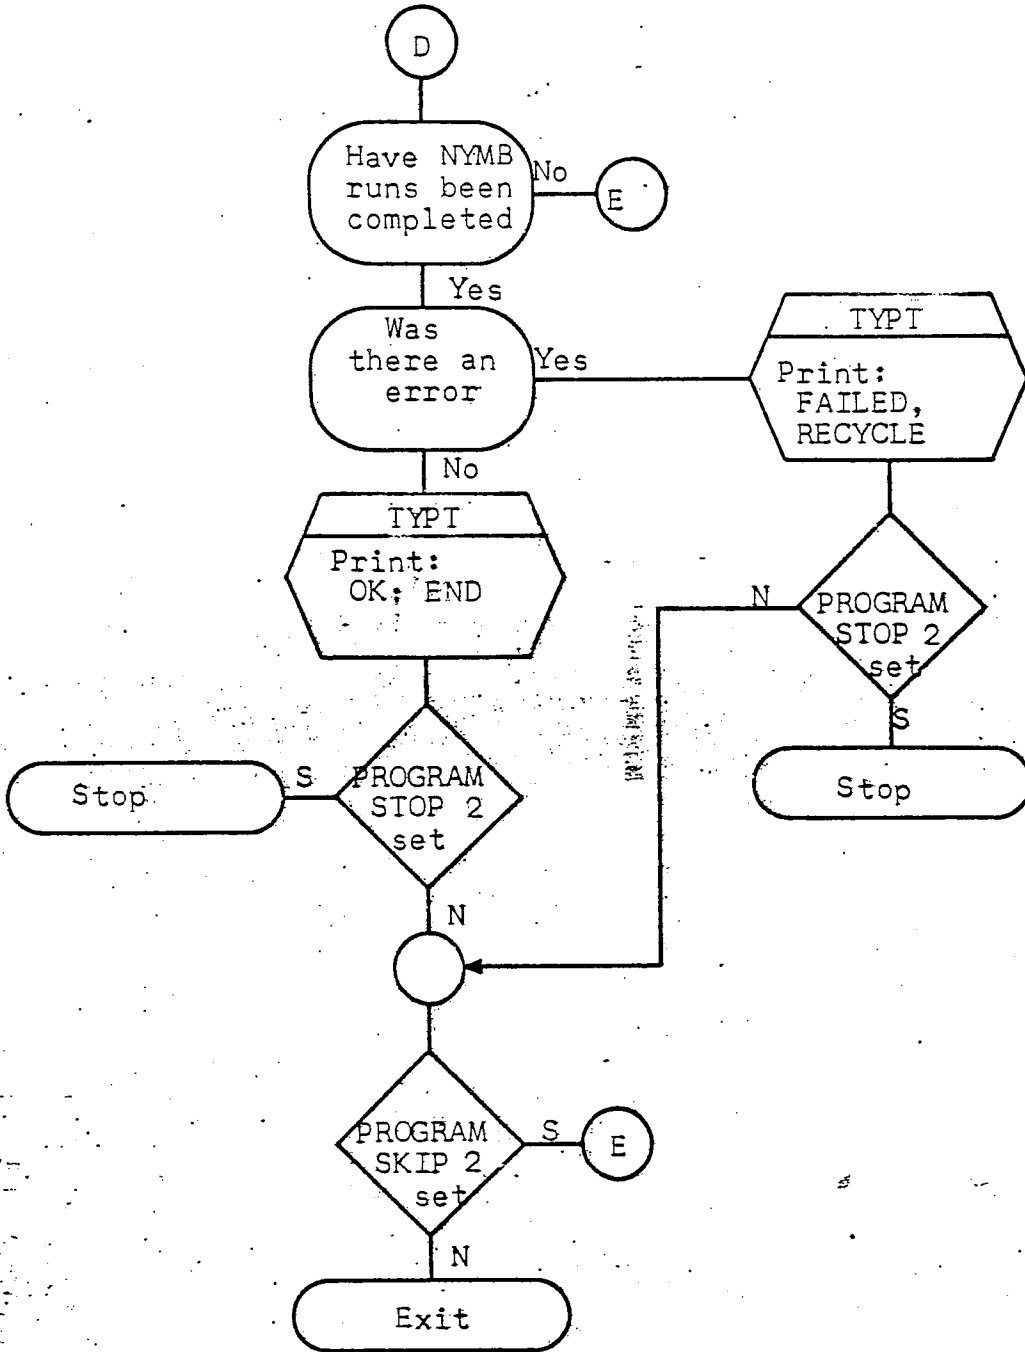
D

Have NYMB runs been completed

No

E

Yes

Was there an error

Yes

TYPT

Print: FAILED, RECYCLE

No

TYPT

Print: OK; END

N

PROGRAM STOP 2 set

S

Stop

Stop

S

PROGRAM STOP 2 set

N

PROGRAM SKIP 2 set

S

E

N

Exit